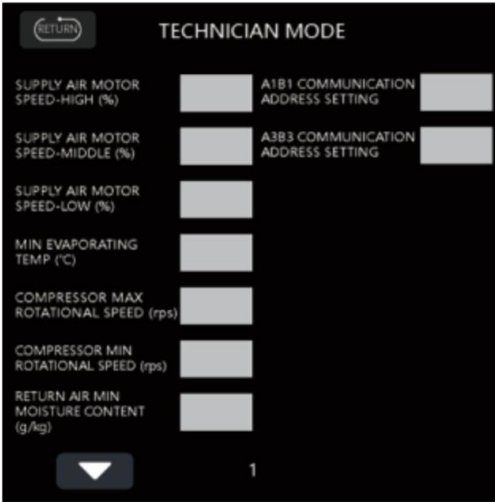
RETURN

TECHNICIAN MODE

SUPPLY AIR MOTOR SPEED-HIGH (%)

SUPPLY AIR MOTOR SPEED-MIDDLE (%)

SUPPLY AIR MOTOR SPEED-LOW (%)

MIN EVAPORATING TEMP (℃)

COMPRESSOR MAX ROTATIONAL SPEED (rps)

COMPRESSOR MIN ROTATIONAL SPEED (rps)

RETURN AIR MIN MOISTURE CONTENT (g/kg)

A1B1 COMMUNICATION ADDRESS SETTING

A3B3 COMMUNICATION ADDRESS SETTING

1